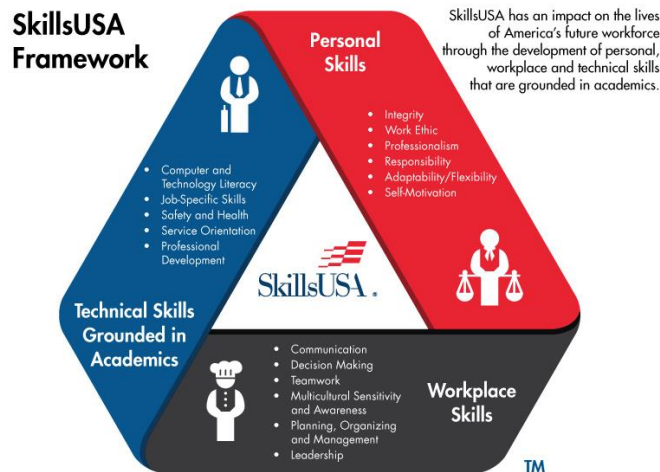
SkillsUSA Framework

SkillsUSA has an impact on the lives of America's future workforce through the development of personal, workplace and technical skills that are grounded in academics.

Personal Skills

- Integrity
- Work Ethic
- Professionalism
- Responsibility
- Adaptability/Flexibility
- Self-Motivation

- Computer and Technology Literacy
- Job-Specific Skills
- Safety and Health
- Service Orientation
- Professional Development

SkillsUSA.

Technical Skills Grounded in Academics

- Communication
- Decision Making
- Teamwork
- Multicultural Sensitivity and Awareness
- Planning, Organizing and Management
- Leadership

Workplace Skills

TM